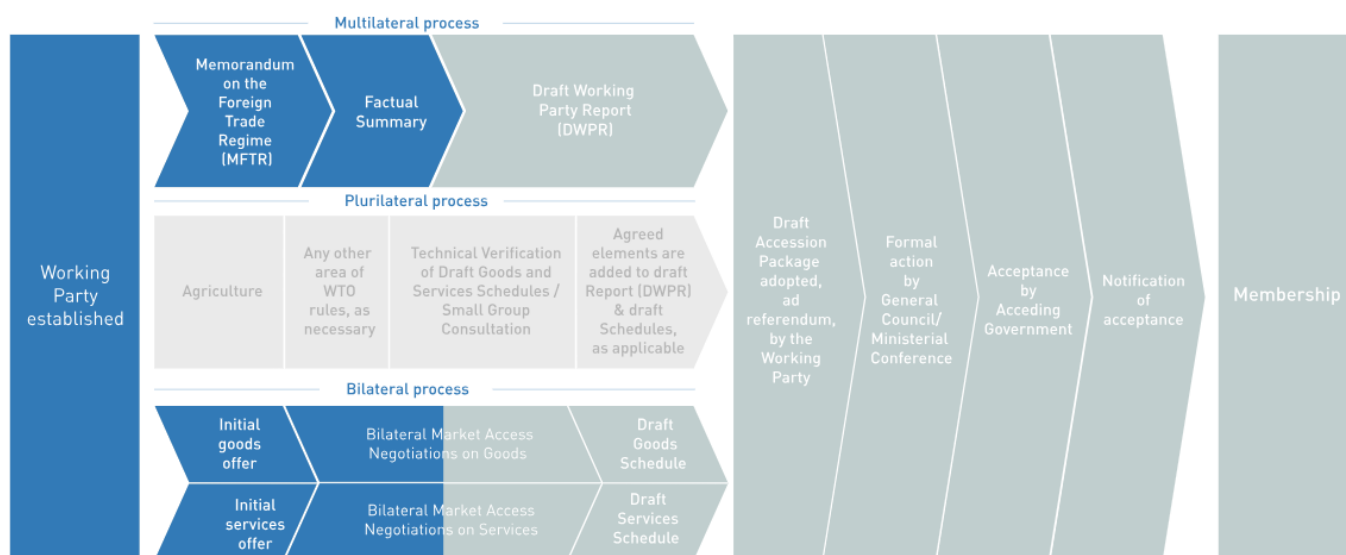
Multilateral process

Working Party established

Memorandum on the Foreign Trade Regime (MFTR)

Factual Summary

Draft Working Party Report (DWPR)

Plurilateral process

Agriculture

Any other area of WTO rules, as necessary

Technical Verification of Draft Goods and Services Schedules / Small Group Consultation

Agreed elements are added to draft Report (DWPR) & draft Schedules, as applicable

Bilateral process

Initial goods offer

Bilateral Market Access Negotiations on Goods

Draft Goods Schedule

Initial services offer

Bilateral Market Access Negotiations on Services

Draft Services Schedule

Draft Accession Package adopted, ad referendum, by the Working Party

Formal action by General Council/ Ministerial Conference

Acceptance by Acceding Government

Notification of acceptance

Membership